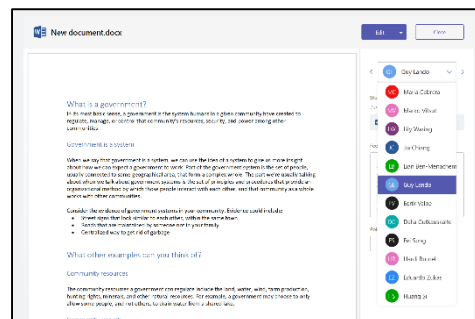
New document.docx

Edit

Close

What is a government?

In its most basic sense, a government is the system humans in a given community have created to regulate, manage, or control that community's resources, security, and power among other common titles.

Government is a system

When we say that government is a system, we can use the idea of a system to give us more insight about how we can expect a government to work. Part of the government system is the set of people, usually connected to some geographical area, that form a complex whole. The part we're usually talking about when we talk about government systems is the set of principles and procedures that provide an organizational method by which those people interact with each other, and that community as a whole works with other communities.

Consider the evidence of government systems in your community. Evidence could include:

Street signs that look similar to each other, within the same town.

Roads that are maintained by someone not in your family.

Centralized way to get rid of garbage.

What other examples can you think of?

Community resources

The community resources a government can regulate include the land, water, wind, farm production, hunting rights, minerals, and other natural resources. For example, a government may choose to only allow some people, and not others, to claim water from a shared lake.

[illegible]

Guy Lando

Maria Cabrera

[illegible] Wilkat

Elly Wang

Jie Chiang

Lior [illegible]-Menachem

Guy Lando

Beth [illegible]

Bola Ochuwasanti

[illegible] Sang

Hadi Bamel

Eduardo Zuluo

Huanta Xi